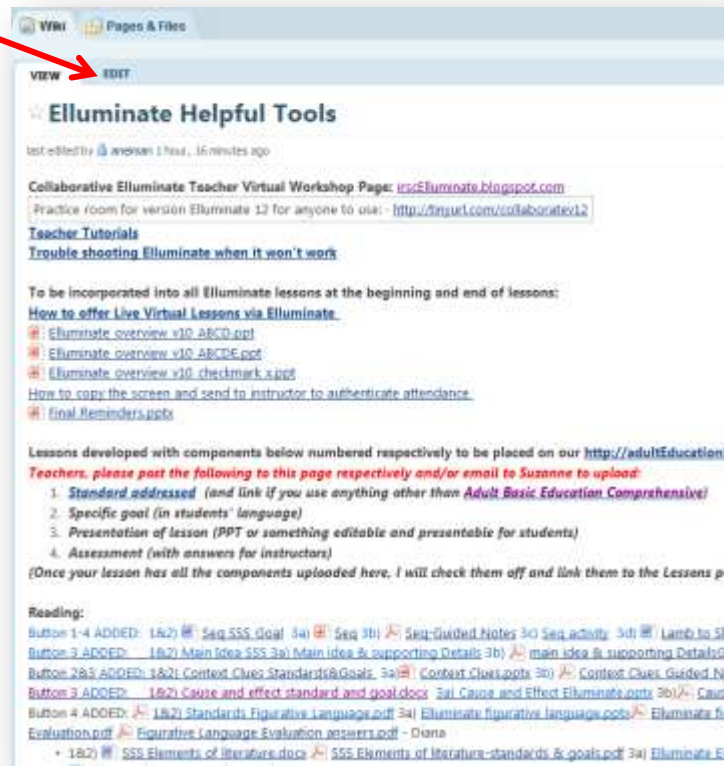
Wiki Pages & Files

VIEW EDIT

Elluminate Helpful Tools

last edited by anelson 1 hour, 16 minutes ago

Collaborative Elluminate Teacher Virtual Workshop Page: irscElluminate.blogspot.com

Practice room for version Elluminate 12 for anyone to use: - http://tinyurl.com/collaboratev12

Teacher Tutorials

Trouble shooting Elluminate when it won't work

To be incorporated into all Elluminate lessons at the beginning and end of lessons:

How to offer Live Virtual Lessons via Elluminate

Elluminate overview v10 ABCD.ppt

Elluminate overview v10 ABCDE.ppt

Elluminate overview v10 checkmark x.ppt

How to copy the screen and send to instructor to authenticate attendance

Final Reminders.pptx

Lessons developed with components below numbered respectively to be placed on our http://adultEducation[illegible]

Teachers, please post the following to this page respectively and/or email to Suzanne to upload:

1. Standard addressed (and link if you use anything other than Adult Basic Education Comprehensive)
2. Specific goal (in students' language)
3. Presentation of lesson (PPT or something editable and presentable for students)
4. Assessment (with answers for instructors)

(Once your lesson has all the components uploaded here, I will check them off and link them to the Lessons p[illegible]

Reading:

Button 1-4 ADDED: 1&2) Seq SSS Goal 3a) Seq 3b) Seq-Guided Notes 3c) Seq activity 3d) Lamb to S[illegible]

Button 3 ADDED: 1&2) Main Idea SSS 3a) Main idea & supporting Details 3b) main idea & supporting Details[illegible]

Button 2&3 ADDED: 1&2) Context Clues Standards&Goals 3a) Context Clues.pptx 3b) Context Clues Guided N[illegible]

Button 3 ADDED: 1&2) Cause and effect standard and goal.docx 3a) Cause and Effect Elluminate.pptx 3b) Cau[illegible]

Button 4 ADDED: 1&2) Standards Figurative Language.pdf 3a) Elluminate figurative language.pptx Elluminate f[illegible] Evaluation.pdf Figurative Language Evaluation answers.pdf - Diana

• 1&2) SSS Elements of literature.docx SSS Elements of literature-standards & goals.pdf 3a) Elluminate E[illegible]